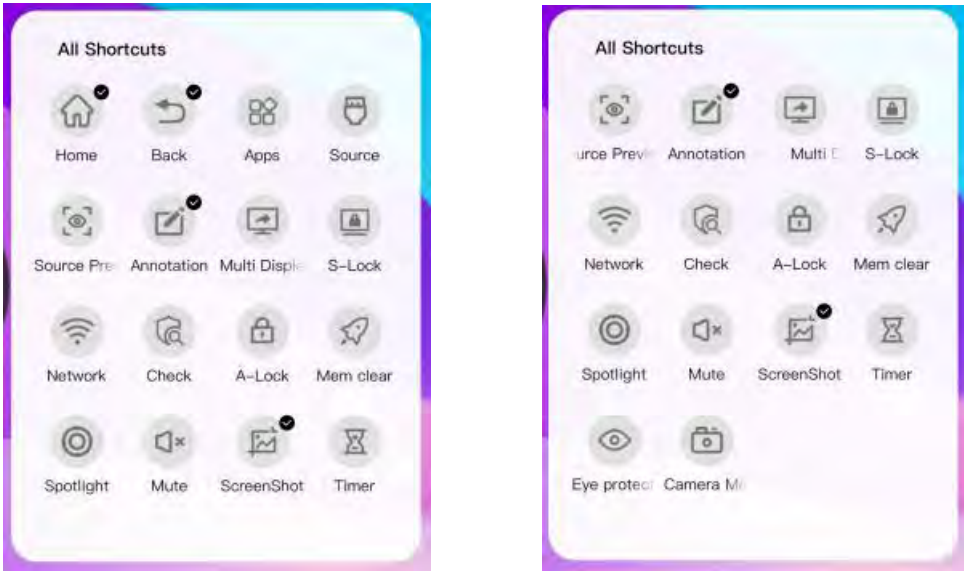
All Shortcuts

Home
Back
Apps
Source

Source Pre
Annotation
Multi Displ
S-Lock

Network
Check
A-Lock
Mem clear

Spotlight
Mute
ScreenShot
Timer

All Shortcuts

urce Previ
Annotation
Multi D
S-Lock

Network
Check
A-Lock
Mem clear

Spotlight
Mute
ScreenShot
Timer

Eye protec
Camera Mi